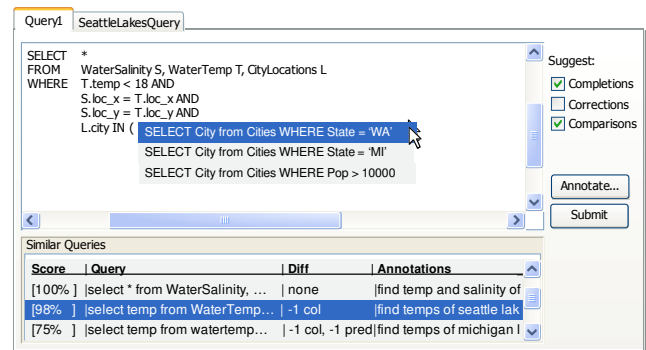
Query1 | SeattleLakesQuery

SELECT *
FROM WaterSalinity S, WaterTemp T, CityLocations L
WHERE T.temp < 18 AND
S.loc_x = T.loc_x AND
S.loc_y = T.loc_y AND
L.city IN (

SELECT City from Cities WHERE State = 'WA'
SELECT City from Cities WHERE State = 'MI'
SELECT City from Cities WHERE Pop > 10000

Suggest:
Completions
Corrections
Comparisons

Annotate...
Submit

Similar Queries

| Score | Query | Diff | Annotations |
|---|---|---|---|
| [100% ] | select * from WaterSalinity, ... | none | find temp and salinity of |
| [98% ] | select temp from WaterTemp... | -1 col | find temps of seattle lak |
| [75% ] | select temp from watertemp... | -1 col, -1 pred | find temps of michigan l |